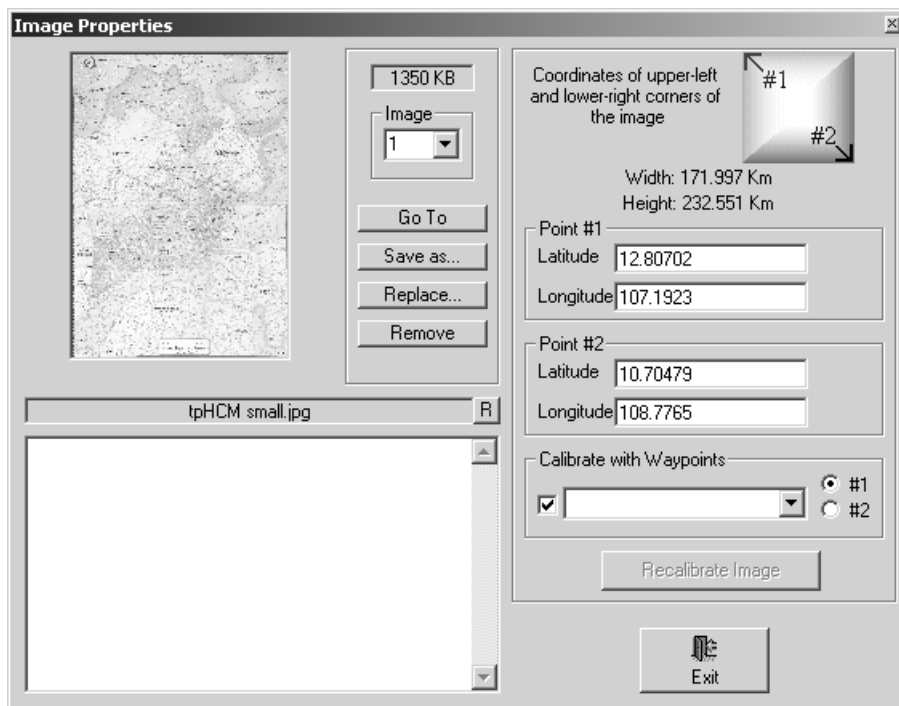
Image Properties

1350 KB

Image

1

Go To

Save as...

Replace...

Remove

tpHCM small.jpg

R

Coordinates of upper-left and lower-right corners of the image

#1

#2

Width: 171.997 Km

Height: 232.551 Km

Point #1

Latitude 12.80702

Longitude 107.1923

Point #2

Latitude 10.70479

Longitude 108.7765

Calibrate with Waypoints

#1

#2

Recalibrate Image

Exit